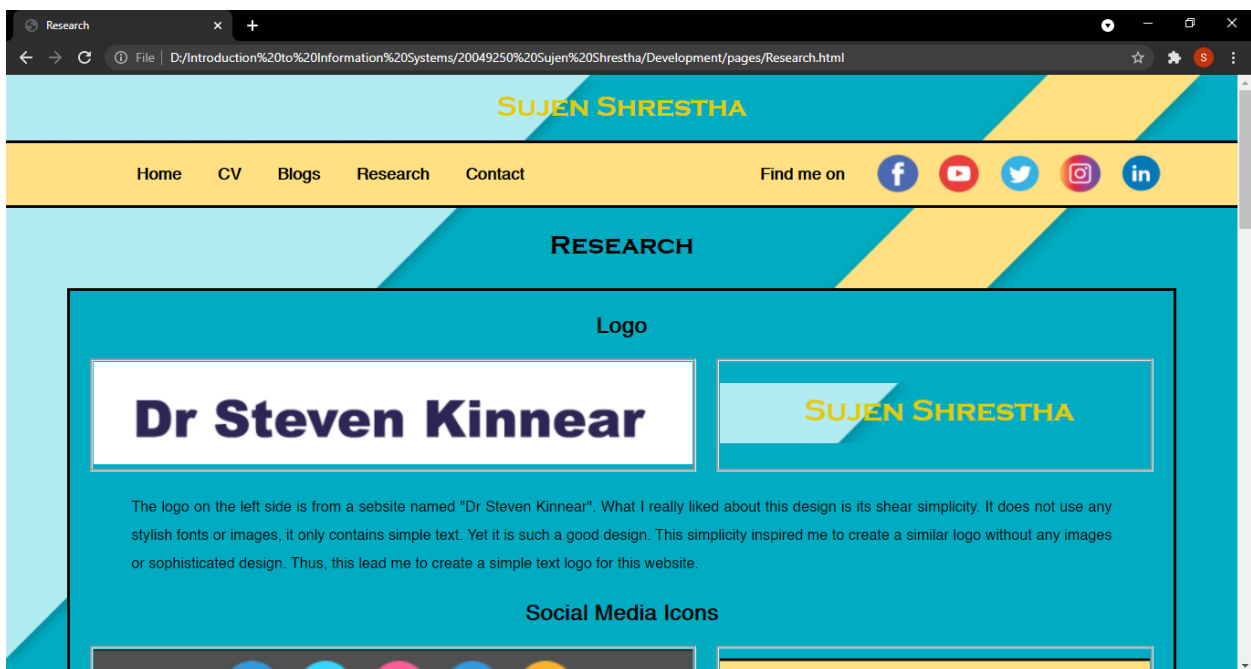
Research ×

+

File | D:/Introduction%20to%20Information%20Systems/20049250%20Sujen%20Shrestha/Development/pages/Research.html

S

Sujen Shrestha

Home CV Blogs Research Contact

Find me on

in

Research

Logo

Dr Steven Kinnear

Sujen Shrestha

The logo on the left side is from a sebsite named "Dr Steven Kinnear". What I really liked about this design is its shear simplicity. It does not use any stylish fonts or images, it only contains simple text. Yet it is such a good design. This simplicity inspired me to create a similar logo without any images or sophisticated design. Thus, this lead me to create a simple text logo for this website.

Social Media Icons